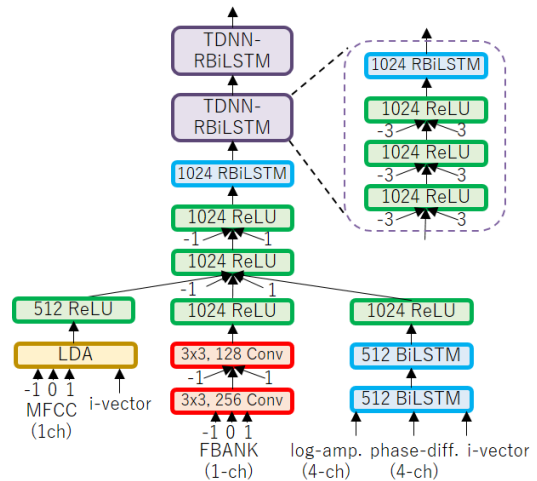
TDNN-RBiLSTM

TDNN-RBiLSTM

1024 RBiLSTM

1024 ReLU

-3 3

1024 ReLU

-3 3

1024 ReLU

-3 3

1024 RBiLSTM

1024 ReLU

-1 1

1024 ReLU

-1 1

512 ReLU

1024 ReLU

1024 ReLU

LDA

3x3, 128 Conv

512 BiLSTM

-1 1

-1 0 1

MFCC (1ch)

i-vector

3x3, 256 Conv

512 BiLSTM

-1 0 1

FBANK (1-ch)

log-amp. (4-ch)

phase-diff. (4-ch)

i-vector